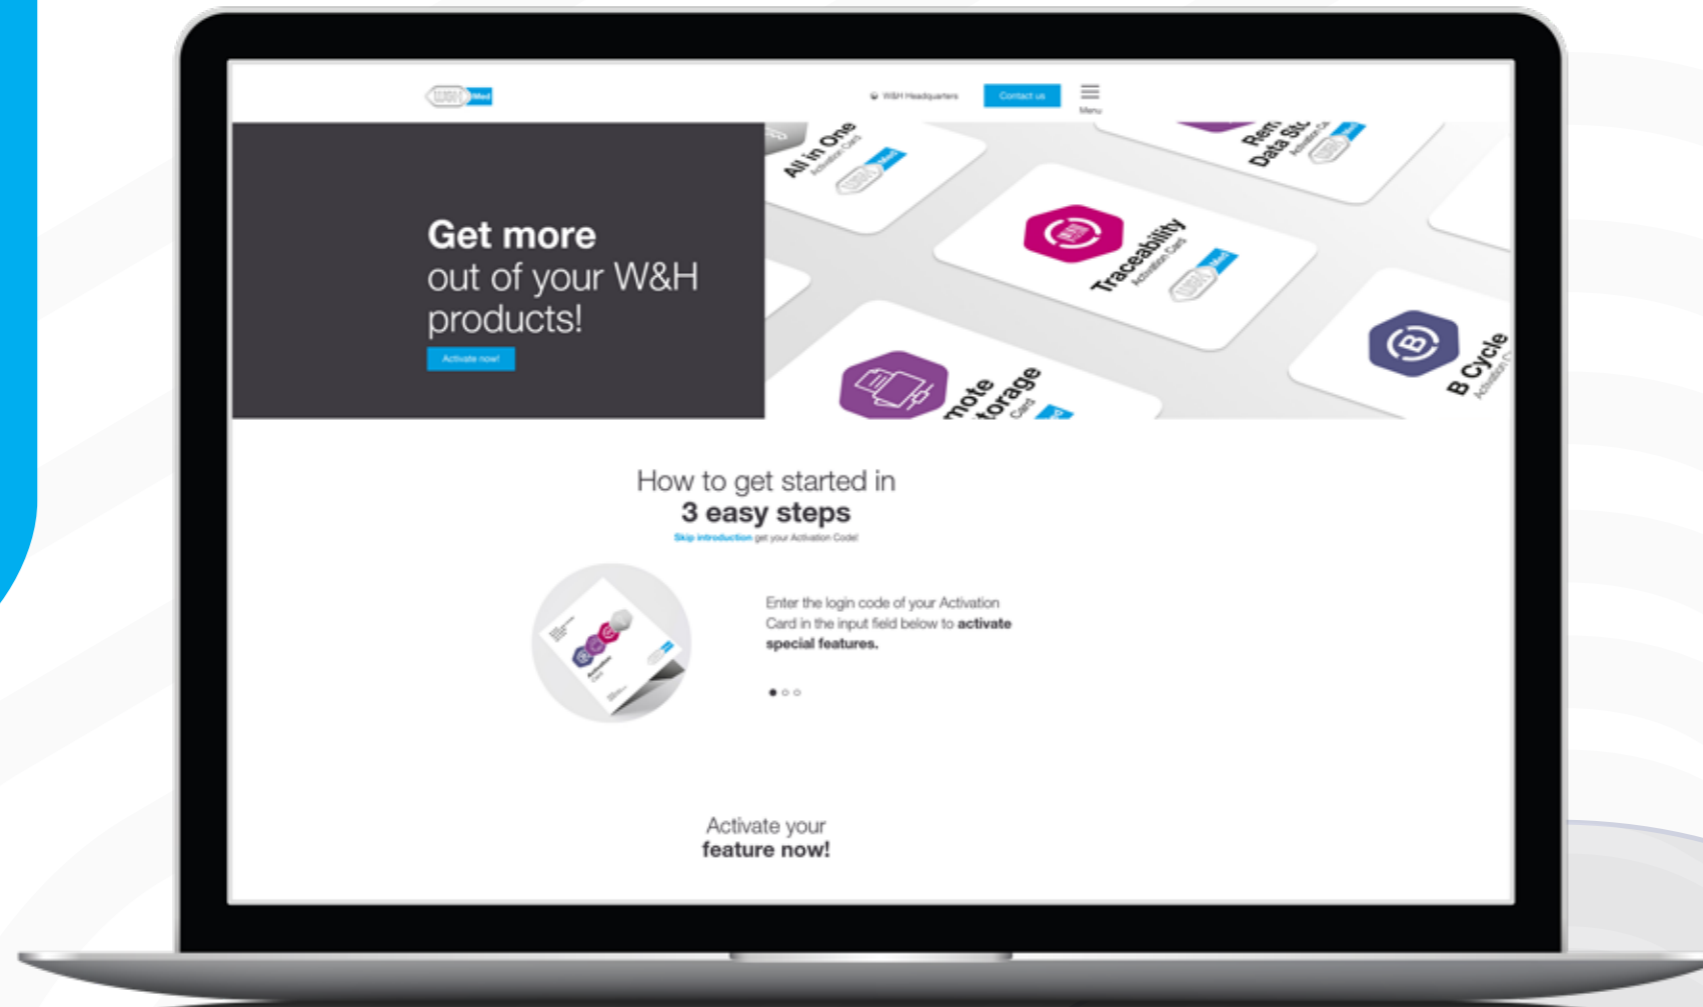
W&H Med

W&H Headquarters Contact us Menu

Get more
out of your W&H products!

Activate now!

All in One
Activation Card

Traceability
Activation Card

Rem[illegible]
Data St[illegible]
Activation C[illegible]

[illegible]mote
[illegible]torage
Card

B Cycle
Activation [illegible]

How to get started in
3 easy steps
Skip introduction get your Activation Code!

Enter the login code of your Activation Card in the input field below to activate special features.

Activate your
feature now!